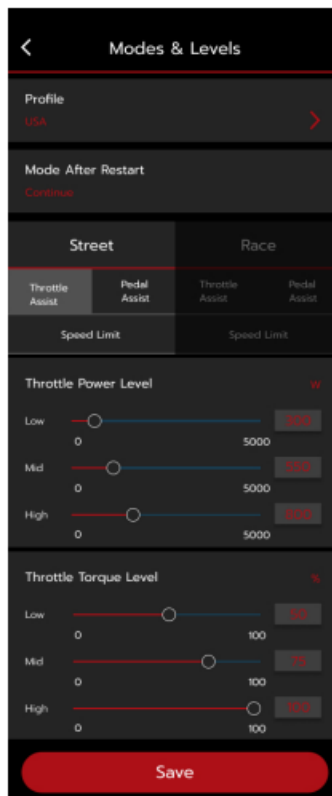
<

Modes & Levels

Profile

USA

Mode After Restart

Continue

Street

Race

Throttle Assist

Pedal Assist

Throttle Assist

Pedal Assist

Speed Limit

Speed Limit

Throttle Power Level

W

Low

0

5000

300

Mid

0

5000

550

High

0

5000

900

Throttle Torque Level

%

Low

0

100

50

Mid

0

100

75

High

0

100

100

Save